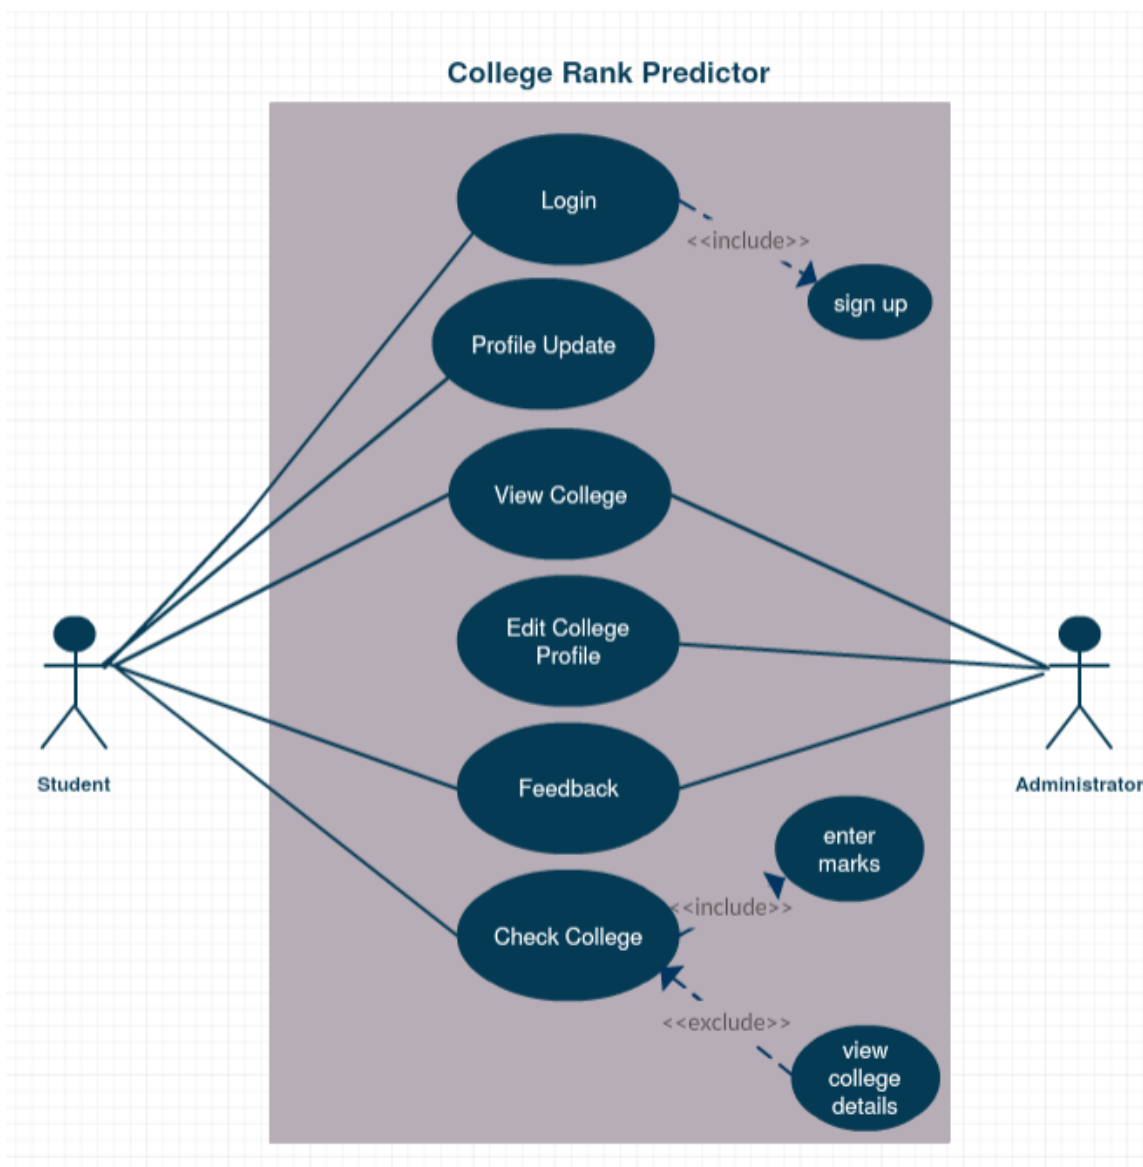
College Rank Predictor

Login

<<include>>

sign up

Profile Update

View College

Edit College Profile

Feedback

enter marks

<<include>>

Check College

<<exclude>>

view college details

Student

Administrator